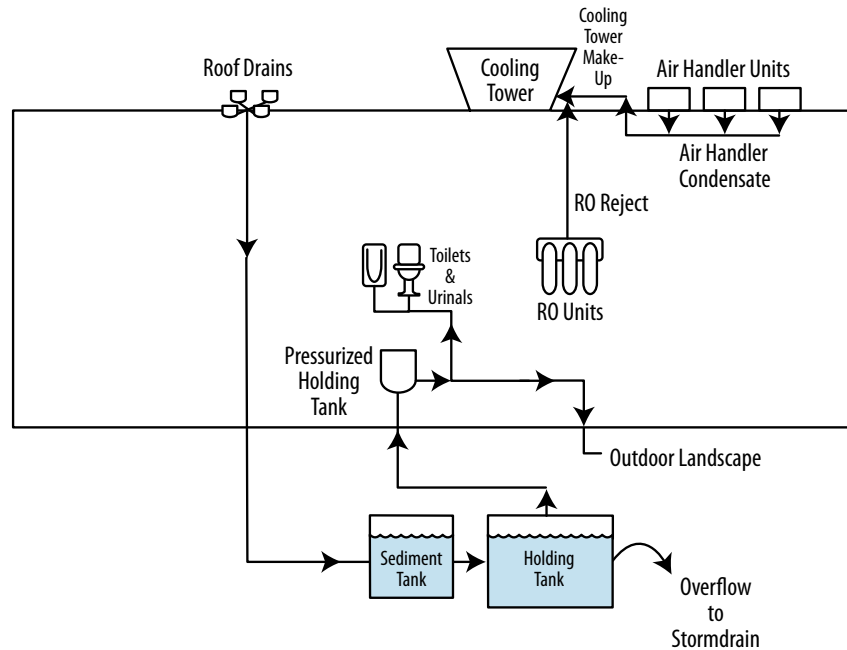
Roof Drains

Cooling Tower

Cooling Tower Make-Up

Air Handler Units

Air Handler Condensate

RO Reject

Toilets & Urinals

RO Units

Pressurized Holding Tank

Outdoor Landscape

Sediment Tank

Holding Tank

Overflow to Stormdrain